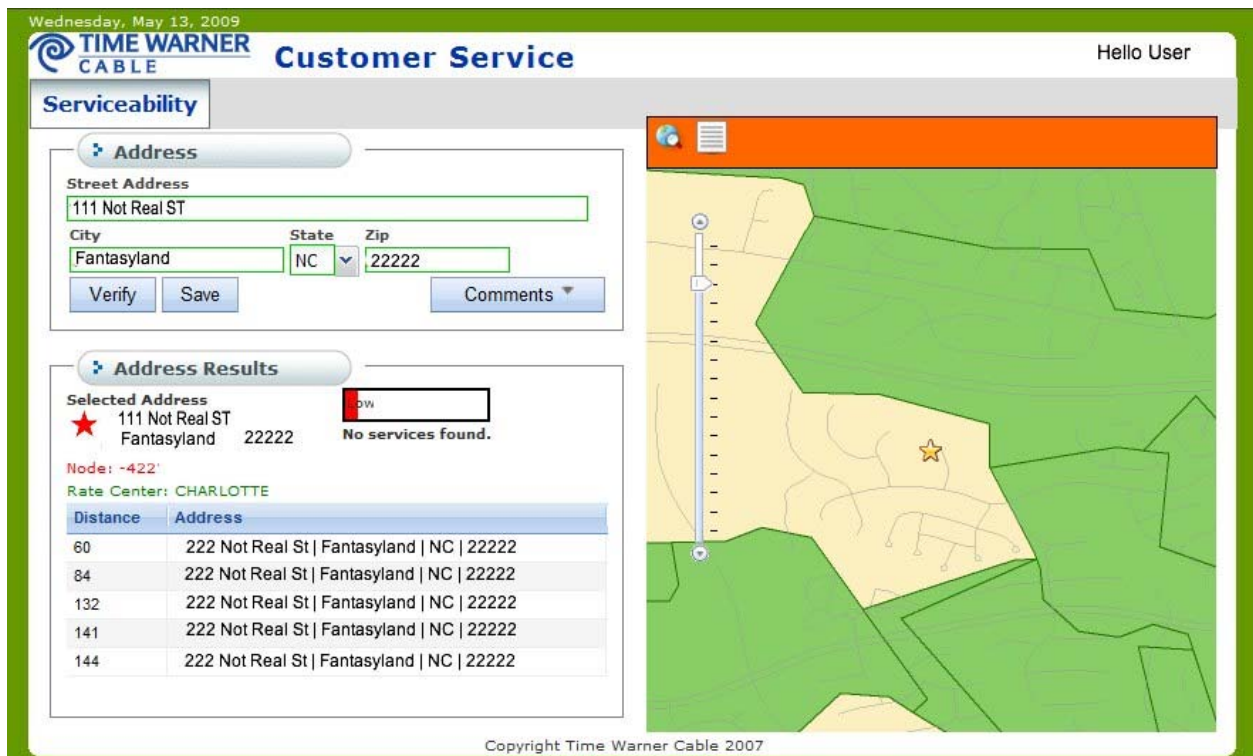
Wednesday, May 13, 2009
TIME WARNER CABLE
Customer Service
Hello User

Serviceability

Address
Street Address
111 Not Real ST
City
Fantasyland
State
NC
Zip
22222
Verify
Save
Comments

Address Results
Selected Address
111 Not Real ST
Fantasyland 22222
ow
No services found.
Node: -422'
Rate Center: CHARLOTTE

| Distance | Address |
|---|---|
| 60 | 222 Not Real St \| Fantasyland \| NC \| 22222 |
| 84 | 222 Not Real St \| Fantasyland \| NC \| 22222 |
| 132 | 222 Not Real St \| Fantasyland \| NC \| 22222 |
| 141 | 222 Not Real St \| Fantasyland \| NC \| 22222 |
| 144 | 222 Not Real St \| Fantasyland \| NC \| 22222 |

Copyright Time Warner Cable 2007